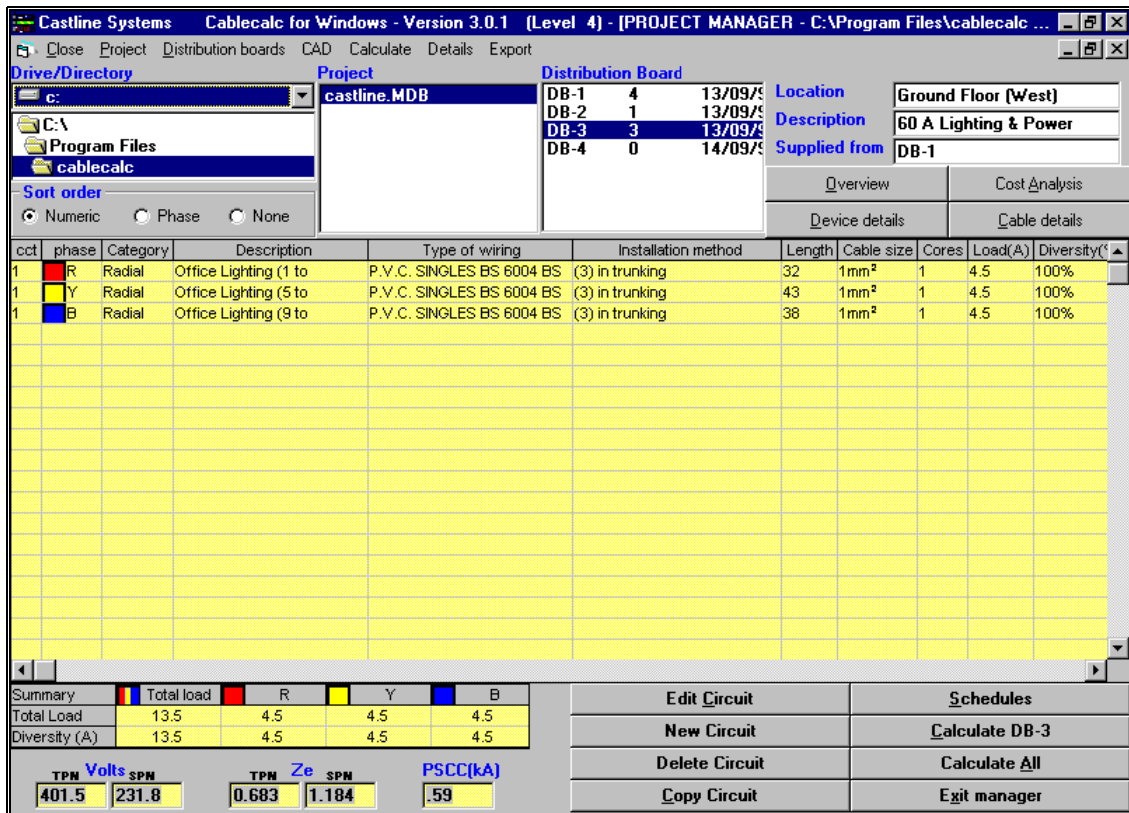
Castline Systems Cablecalc for Windows - Version 3.0.1 (Level 4) - [PROJECT MANAGER - C:\Program Files\cablecalc ...

Close Project Distribution boards CAD Calculate Details Export

Drive/Directory
c:
C:\
Program Files
cablecalc

Sort order
Numeric Phase None

Project
castline.MDB

Distribution Board
DB-1 4 13/09/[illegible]
DB-2 1 13/09/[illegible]
DB-3 3 13/09/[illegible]
DB-4 0 14/09/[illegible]

Location Ground Floor (West)
Description 60 A Lighting & Power
Supplied from DB-1

Overview
Cost Analysis
Device details
Cable details

| cct | phase | Category | Description | Type of wiring | Installation method | Length | Cable size | Cores | Load(A) | Diversity(% |
|---|---|---|---|---|---|---|---|---|---|---|
| 1 | R | Radial | Office Lighting (1 to | P.V.C. SINGLES BS 6004 BS | (3) in trunking | 32 | 1mm² | 1 | 4.5 | 100% |
| 1 | Y | Radial | Office Lighting (5 to | P.V.C. SINGLES BS 6004 BS | (3) in trunking | 43 | 1mm² | 1 | 4.5 | 100% |
| 1 | B | Radial | Office Lighting (9 to | P.V.C. SINGLES BS 6004 BS | (3) in trunking | 38 | 1mm² | 1 | 4.5 | 100% |

| Summary | Total load | R | Y | B |
|---|---|---|---|---|
| Total Load | 13.5 | 4.5 | 4.5 | 4.5 |
| Diversity (A) | 13.5 | 4.5 | 4.5 | 4.5 |

TPN Volts SPN
401.5 231.8
TPN Ze SPN
0.683 1.184
PSCC(kA)
.59

Edit Circuit
Schedules
New Circuit
Calculate DB-3
Delete Circuit
Calculate All
Copy Circuit
Exit manager